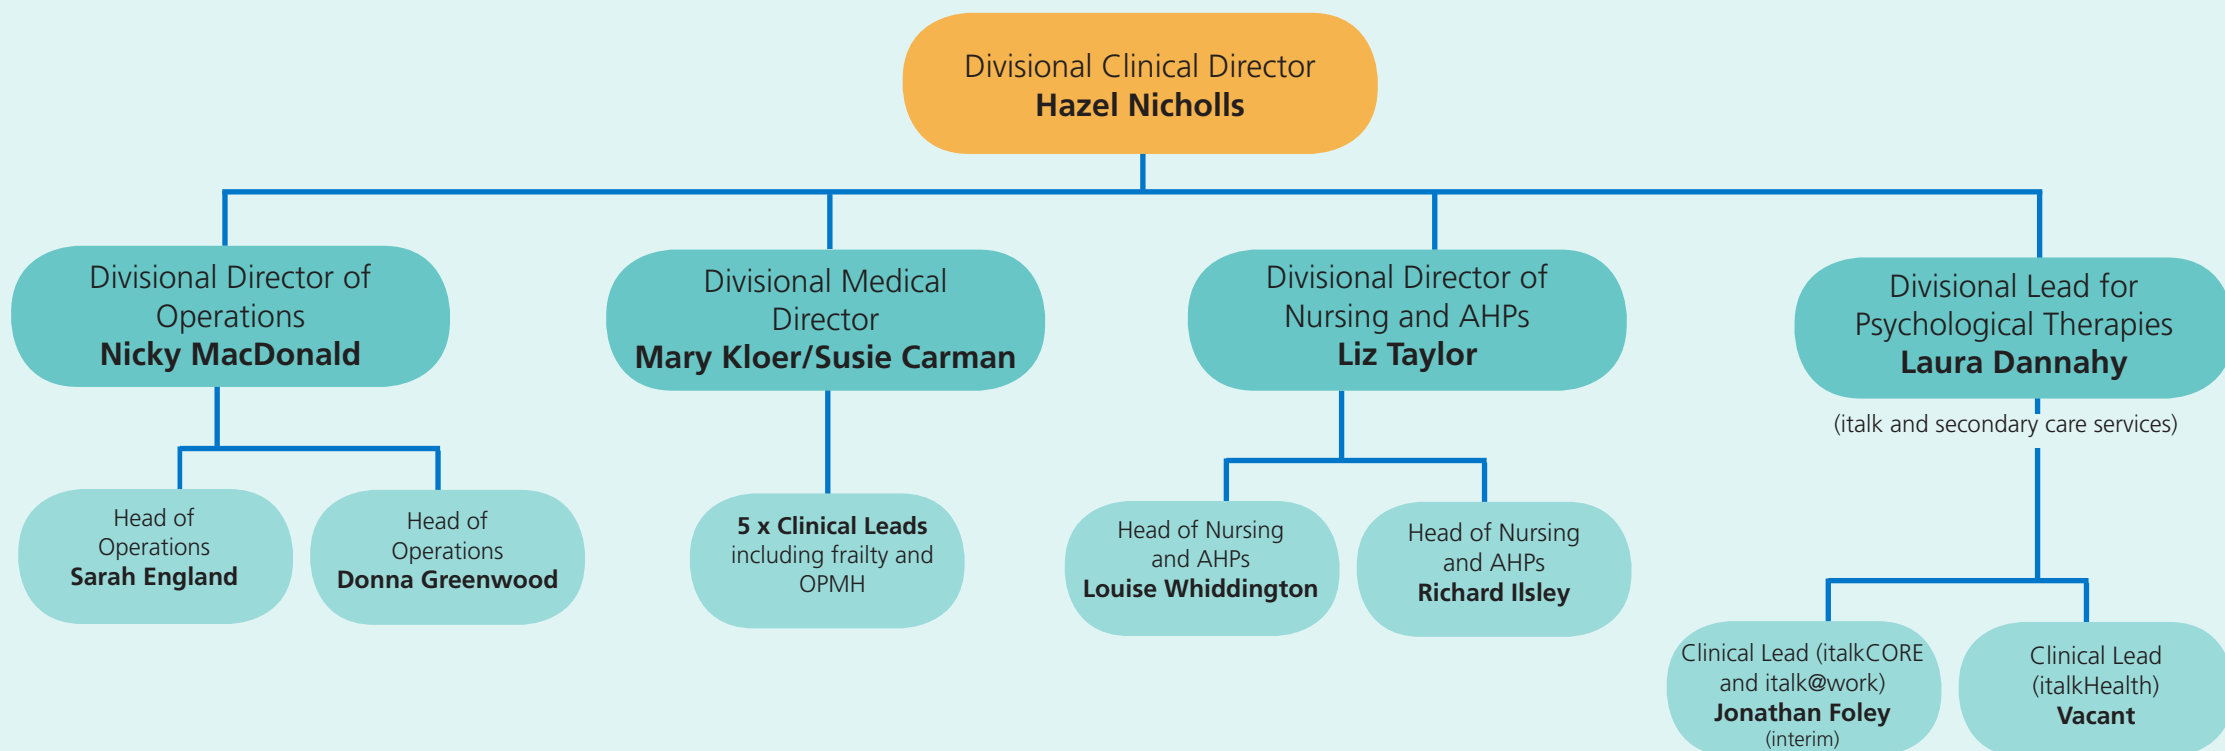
Divisional Clinical Director
**Hazel Nicholls**

Divisional Director of Operations
**Nicky MacDonald**

Divisional Medical Director
**Mary Kloer/Susie Carman**

Divisional Director of Nursing and AHPs
**Liz Taylor**

Divisional Lead for Psychological Therapies
**Laura Dannahy**

(italk and secondary care services)

Head of Operations
**Sarah England**

Head of Operations
**Donna Greenwood**

**5 x Clinical Leads**
including frailty and OPMH

Head of Nursing and AHPs
**Louise Whiddington**

Head of Nursing and AHPs
**Richard Ilsley**

Clinical Lead (italkCORE and italk@work)
**Jonathan Foley**
(interim)

Clinical Lead (italkHealth)
**Vacant**